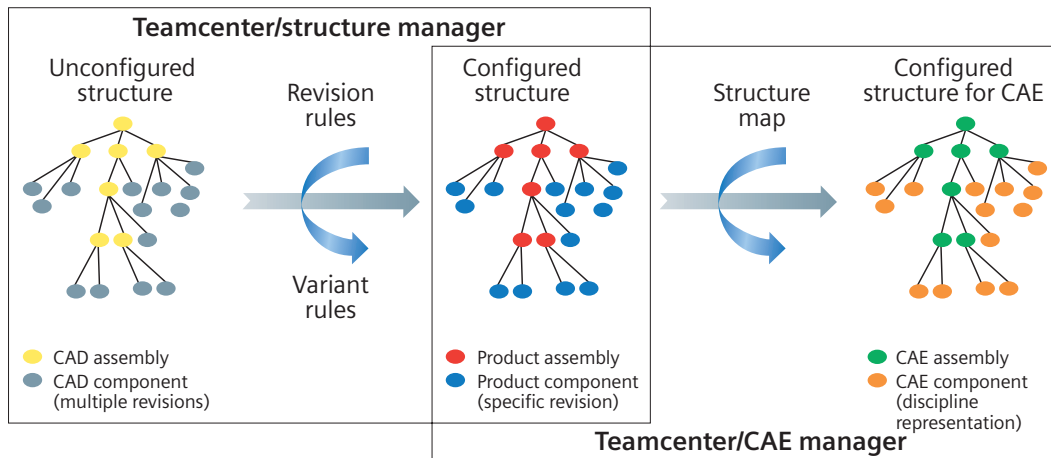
Teamcenter/structure manager

Unconfigured structure

Revision rules

Variant rules

Configured structure

Structure map

Configured structure for CAE

CAD assembly
CAD component (multiple revisions)

Product assembly
Product component (specific revision)

CAE assembly
CAE component (discipline representation)

Teamcenter/CAE manager